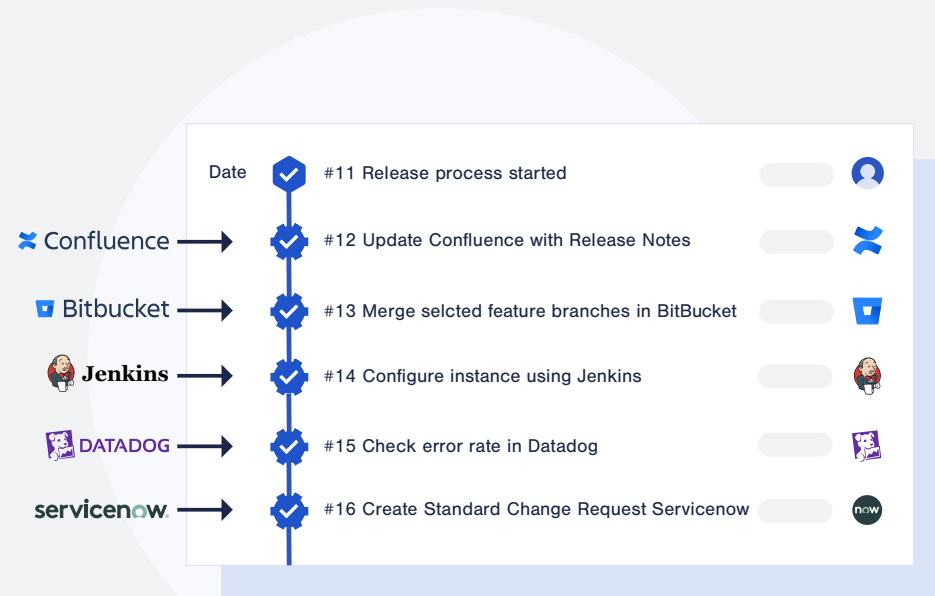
Date

#11 Release process started

Confluence

#12 Update Confluence with Release Notes

Bitbucket

#13 Merge selcted feature branches in BitBucket

Jenkins

#14 Configure instance using Jenkins

DATADOG

#15 Check error rate in Datadog

servicenow.

#16 Create Standard Change Request Servicenow

now